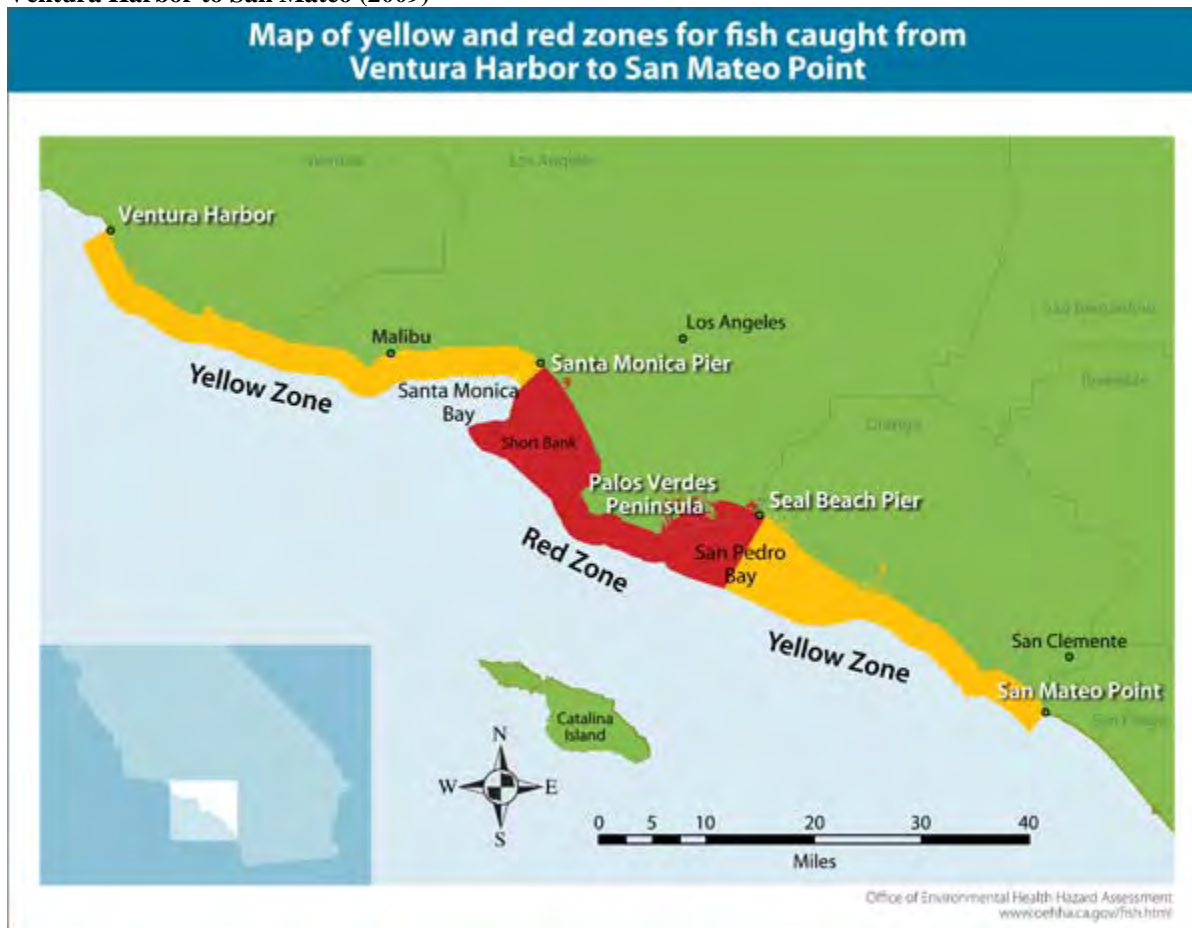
Ventura Harbor to San Mateo (2009)

Map of yellow and red zones for fish caught from Ventura Harbor to San Mateo Point

Ventura

Los Angeles

Ventura Harbor

San Bernardino

Los Angeles

Malibu

Santa Monica Pier

Riverside

Yellow Zone

Santa Monica Bay

Orange

Short Bank

Palos Verdes Peninsula

Seal Beach Pier

Red Zone

San Pedro Bay

Yellow Zone

San Clemente

San Mateo Point

San Diego

Catalina Island

N

W

E

S

0 5 10 20 30 40

Miles

Office of Environmental Health Hazard Assessment
www.oehha.ca.gov/fish.html